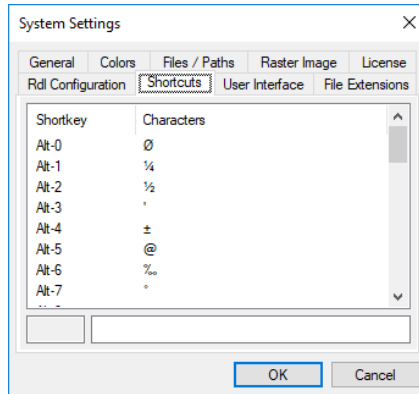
System Settings

General | Colors | Files / Paths | Raster Image | License
Rdl Configuration | Shortcuts | User Interface | File Extensions

| Shortkey | Characters |
|---|---|
| Alt-0 | Ø |
| Alt-1 | ¼ |
| Alt-2 | ½ |
| Alt-3 | ' |
| Alt-4 | ± |
| Alt-5 | @ |
| Alt-6 | ‰ |
| Alt-7 | ° |

OK | Cancel